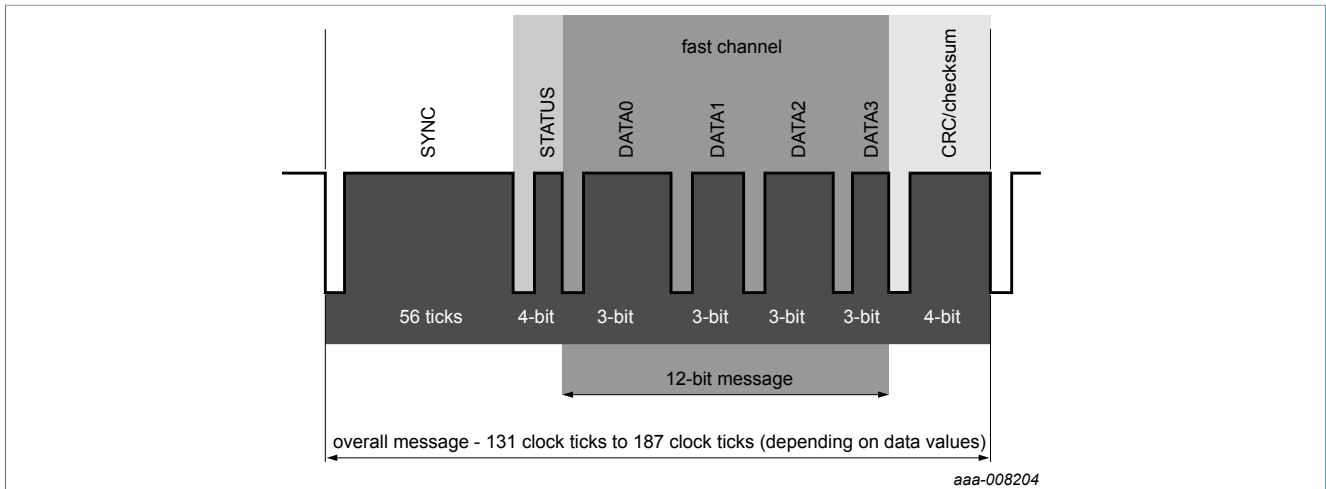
fast channel

SYNC

STATUS

DATA0

DATA1

DATA2

DATA3

CRC/checksum

56 ticks

4-bit

3-bit

3-bit

3-bit

3-bit

4-bit

12-bit message

overall message - 131 clock ticks to 187 clock ticks (depending on data values)

aaa-008204